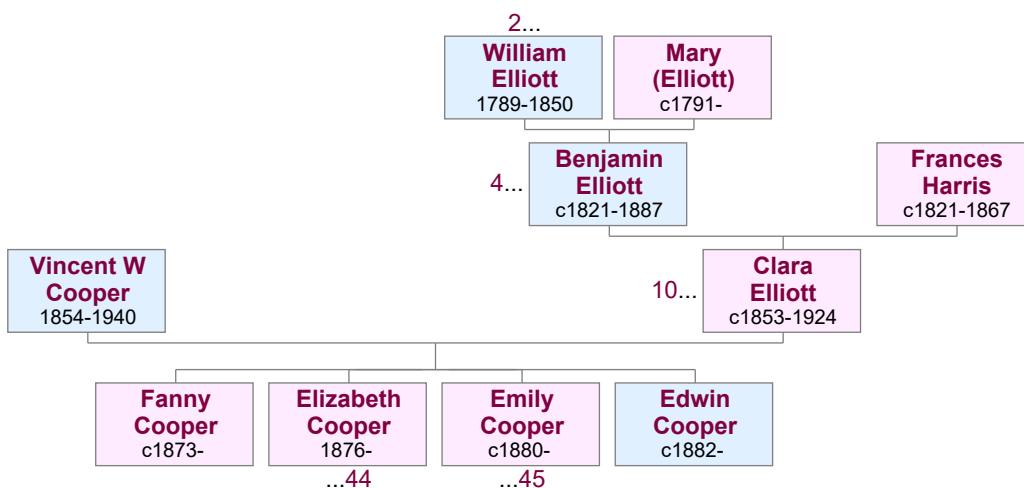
2...

William Elliott
1789-1850

Mary (Elliott)
c1791-

4...

Benjamin Elliott
c1821-1887

Frances Harris
c1821-1867

Vincent W Cooper
1854-1940

10...

Clara Elliott
c1853-1924

Fanny Cooper
c1873-

Elizabeth Cooper
1876-
...44

Emily Cooper
c1880-
...45

Edwin Cooper
c1882-